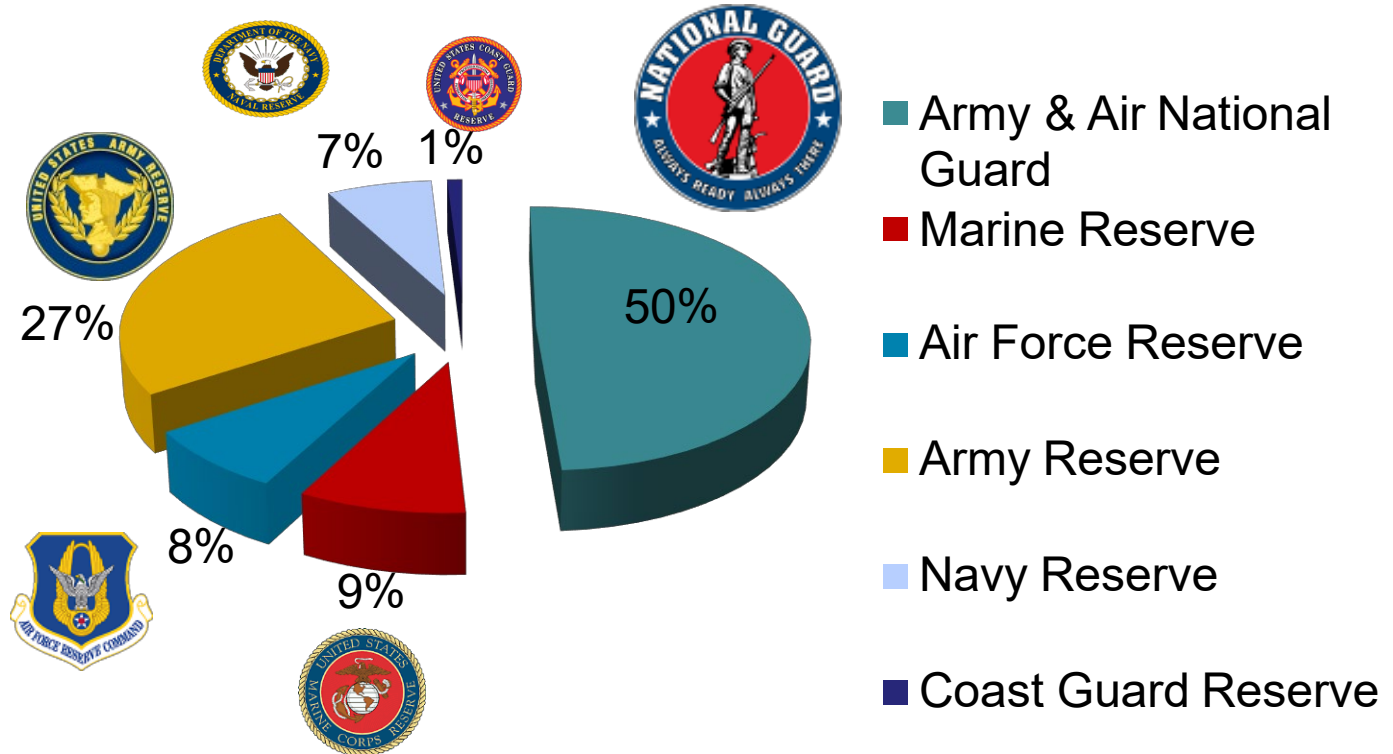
DEPARTMENT OF THE NAVY
NAVAL RESERVE

UNITED STATES COAST GUARD
RESERVE

NATIONAL GUARD
ALWAYS READY ALWAYS THERE

UNITED STATES ARMY RESERVE

7%
1%
27%
50%
8%
9%

AIR FORCE RESERVE COMMAND

UNITED STATES MARINE CORPS RESERVE

Army & Air National Guard
Marine Reserve
Air Force Reserve
Army Reserve
Navy Reserve
Coast Guard Reserve